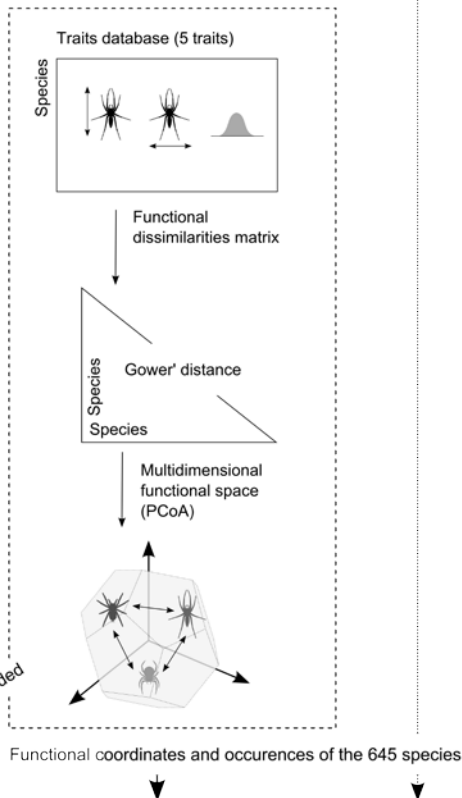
Traits database (5 traits)

Species

Functional dissimilarities matrix

Species

Gower' distance

Species

Multidimensional functional space (PCoA)

ded

Functional coordinates and occurences of the 645 species